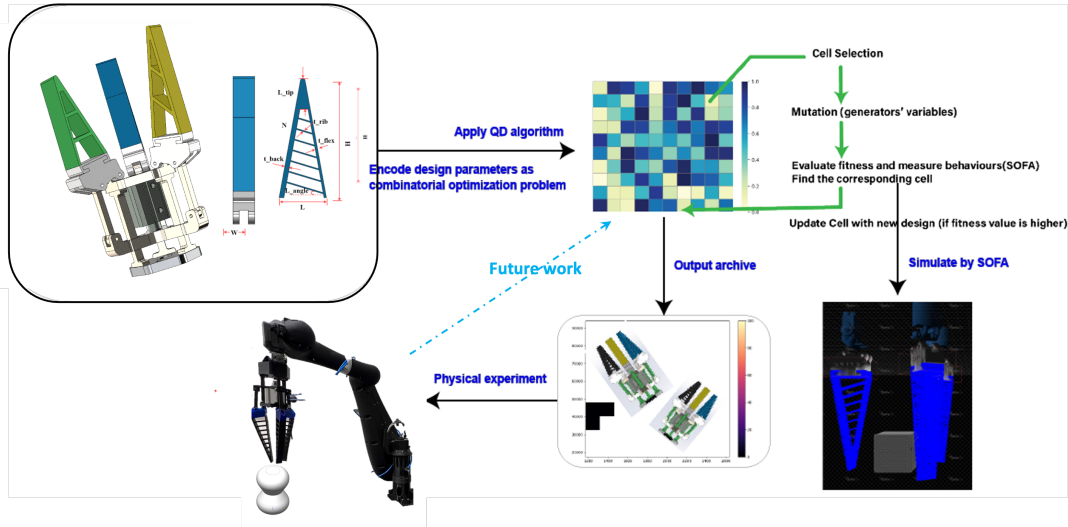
L_tip

N

t_rib

H

H

t_back

t_flex

L_angle

L

W

Apply QD algorithm

Encode design parameters as combinatorial optimization problem

Cell Selection

Mutation (generators' variables)

Evaluate fitness and measure behaviours(SOFA)
Find the corresponding cell

Update Cell with new design (if fitness value is higher)

1.0

0.8

0.6

0.4

0.2

0.0

Future work

Output archive

Simulate by SOFA

Physical experiment